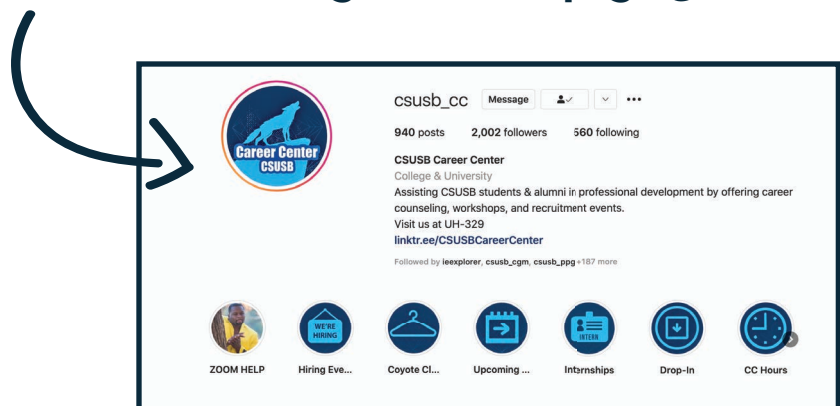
csusb_cc Message

940 posts 2,002 followers 560 following

CSUSB Career Center
College & University
Assisting CSUSB students & alumni in professional development by offering career counseling, workshops, and recruitment events.
Visit us at UH-329
linktr.ee/CSUSBCareerCenter

Followed by ieexplorer, csusb_cgm, csusb_ppg +187 more

Career Center CSUSB

WE'RE HIRING

INTERN

ZOOM HELP Hiring Eve... Coyote Cl... Upcoming ... Internships Drop-In CC Hours